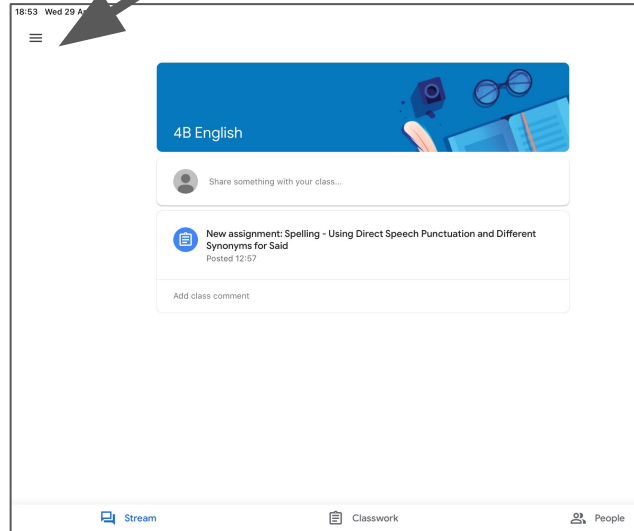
18:53 Wed 29 A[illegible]

4B English

Share something with your class...

New assignment: Spelling - Using Direct Speech Punctuation and Different Synonyms for Said
Posted 12:57

Add class comment

Stream

Classwork

People